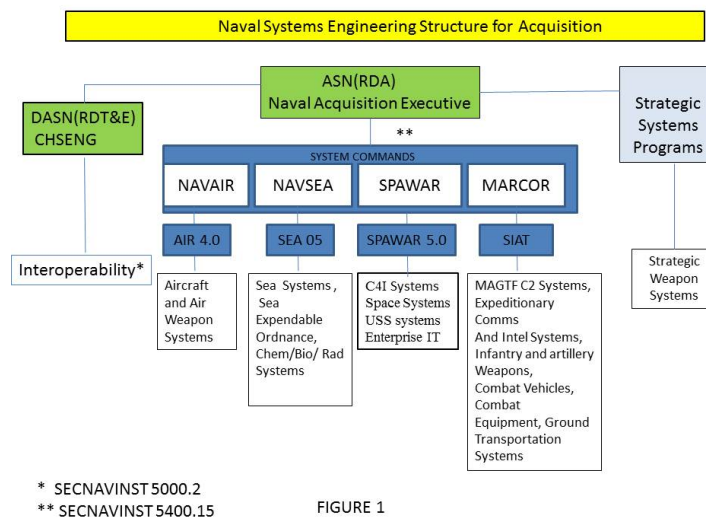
Naval Systems Engineering Structure for Acquisition

ASN(RDA)
Naval Acquisition Executive

DASN(RDT&E)
CHSENG

Strategic Systems Programs

**

SYSTEM COMMANDS

NAVAIR

NAVSEA

SPAWAR

MARCOR

AIR 4.0

SEA 05

SPAWAR 5.0

SIAT

Interoperability*

Aircraft and Air Weapon Systems

Sea Systems , Sea Expendable Ordnance, Chem/Bio/ Rad Systems

C4I Systems
Space Systems
USS systems
Enterprise IT

MAGTF C2 Systems, Expeditionary Comms And Intel Systems, Infantry and artillery Weapons, Combat Vehicles, Combat Equipment, Ground Transportation Systems

Strategic Weapon Systems

* SECNAVINST 5000.2
** SECNAVINST 5400.15

FIGURE 1